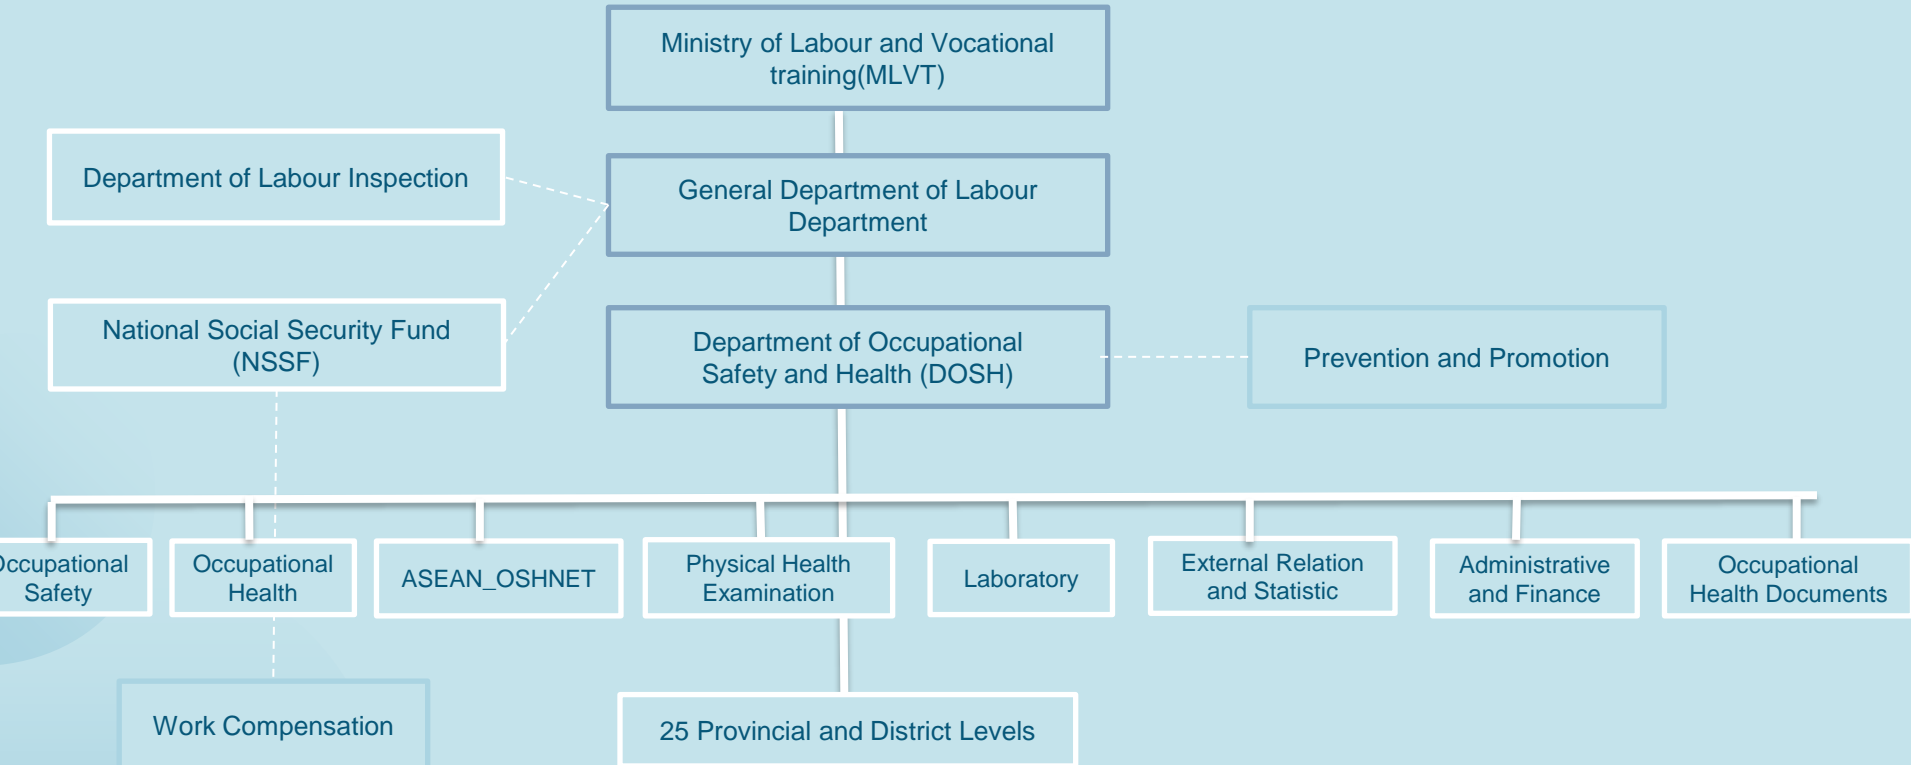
Ministry of Labour and Vocational training(MLVT)

Department of Labour Inspection

General Department of Labour Department

National Social Security Fund (NSSF)

Department of Occupational Safety and Health (DOSH)

Prevention and Promotion

Occupational Safety

Occupational Health

ASEAN_OSHNET

Physical Health Examination

Laboratory

External Relation and Statistic

Administrative and Finance

Occupational Health Documents

Work Compensation

25 Provincial and District Levels